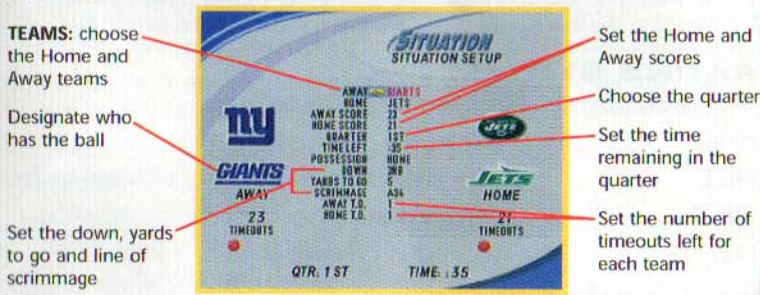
TEAMS: choose the Home and Away teams

Designate who has the ball

Set the down, yards to go and line of scrimmage

Set the Home and Away scores

Choose the quarter

Set the time remaining in the quarter

Set the number of timeouts left for each team

SITUATION
SITUATION SETUP

AWAY GIANTS
HOME JETS
AWAY SCORE 23
HOME SCORE 21
QUARTER 1ST
TIME LEFT :35
POSSESSION HOME
DOWN 3RD
YARDS TO GO 5
SCRIMMAGE A34
AWAY T.O. 1
HOME T.O. 1

ny
GIANTS
AWAY
23
TIMEOUTS

JETS
HOME
21
TIMEOUTS

QTR: 1 ST
TIME: :35